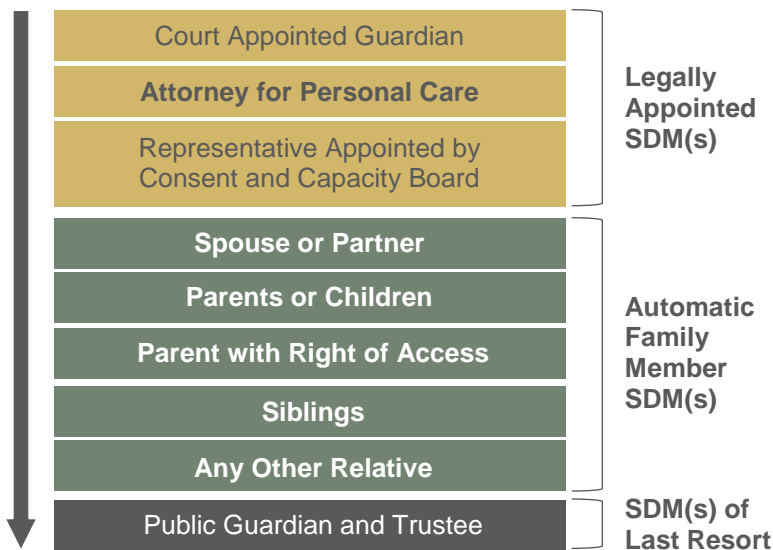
Court Appointed Guardian

Attorney for Personal Care

Representative Appointed by Consent and Capacity Board

Legally Appointed SDM(s)

Spouse or Partner

Parents or Children

Parent with Right of Access

Siblings

Any Other Relative

Automatic Family Member SDM(s)

Public Guardian and Trustee

SDM(s) of Last Resort